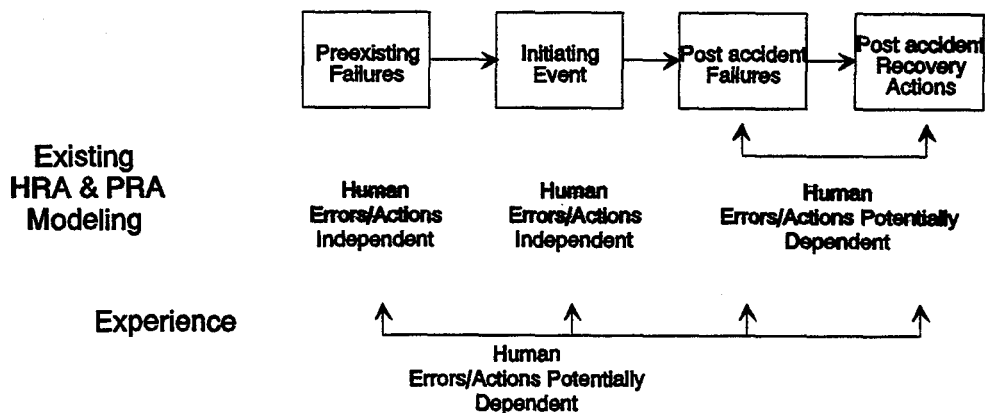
Preexisting Failures

Initiating Event

Post accident Failures

Post accident Recovery Actions

Existing HRA & PRA Modeling

Human Errors/Actions Independent

Human Errors/Actions Independent

Human Errors/Actions Potentially Dependent

Experience

Human Errors/Actions Potentially Dependent